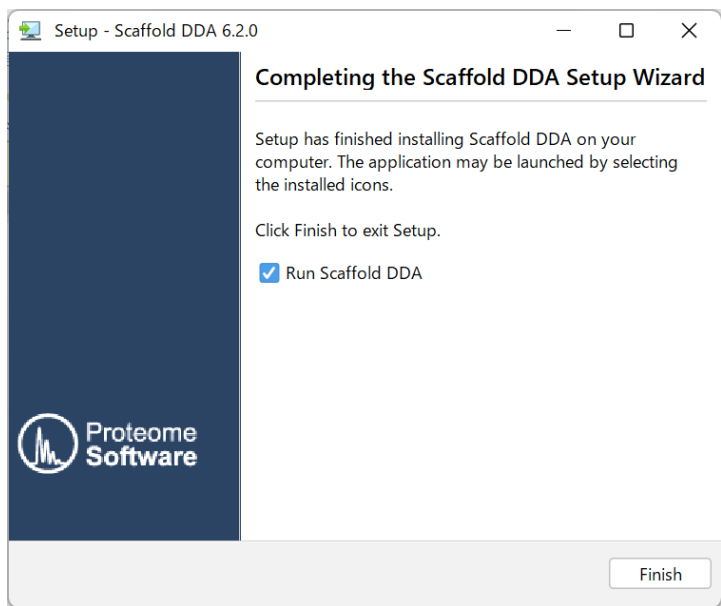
Setup - Scaffold DDA 6.2.0

Completing the Scaffold DDA Setup Wizard

Setup has finished installing Scaffold DDA on your computer. The application may be launched by selecting the installed icons.

Click Finish to exit Setup.

Run Scaffold DDA

Proteome Software

Finish